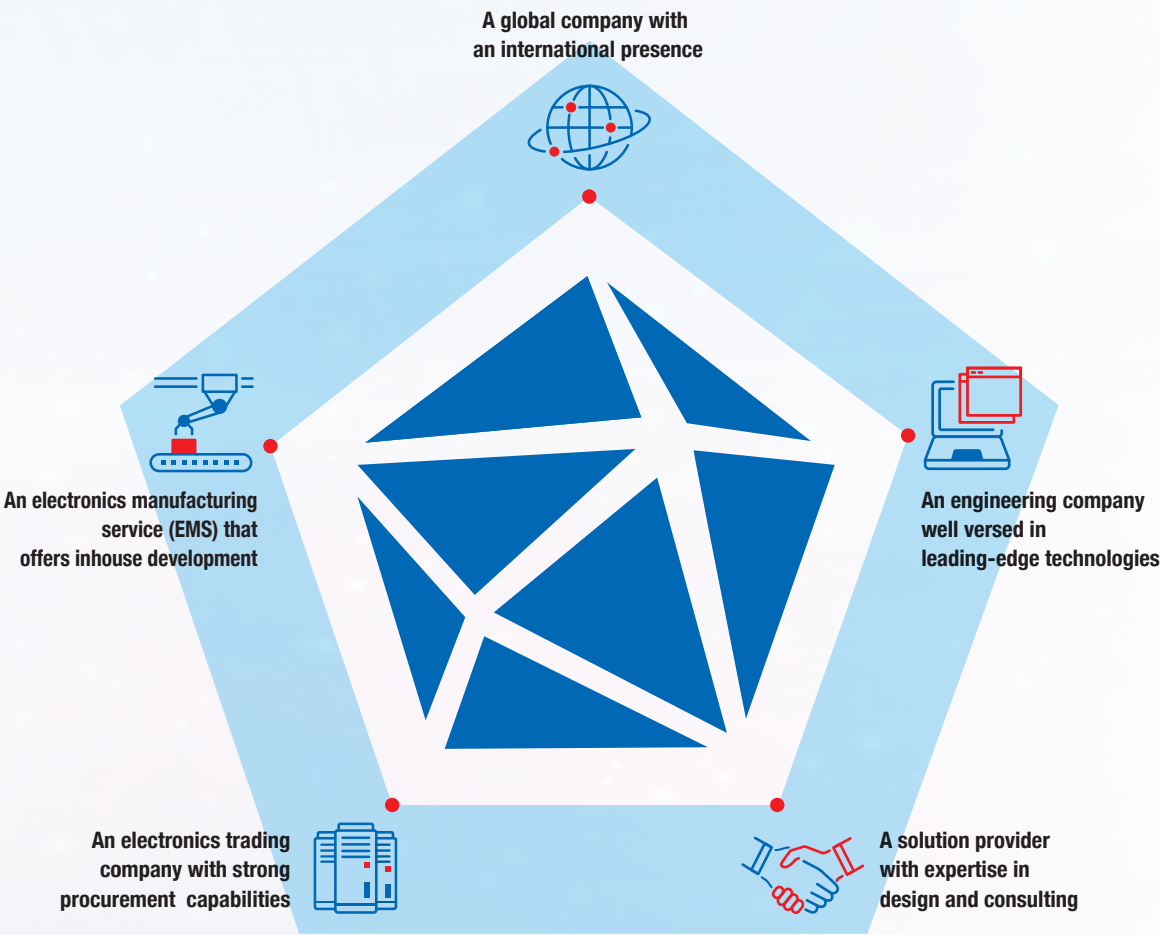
A global company with an international presence

An electronics manufacturing service (EMS) that offers inhouse development

An engineering company well versed in leading-edge technologies

An electronics trading company with strong procurement capabilities

A solution provider with expertise in design and consulting